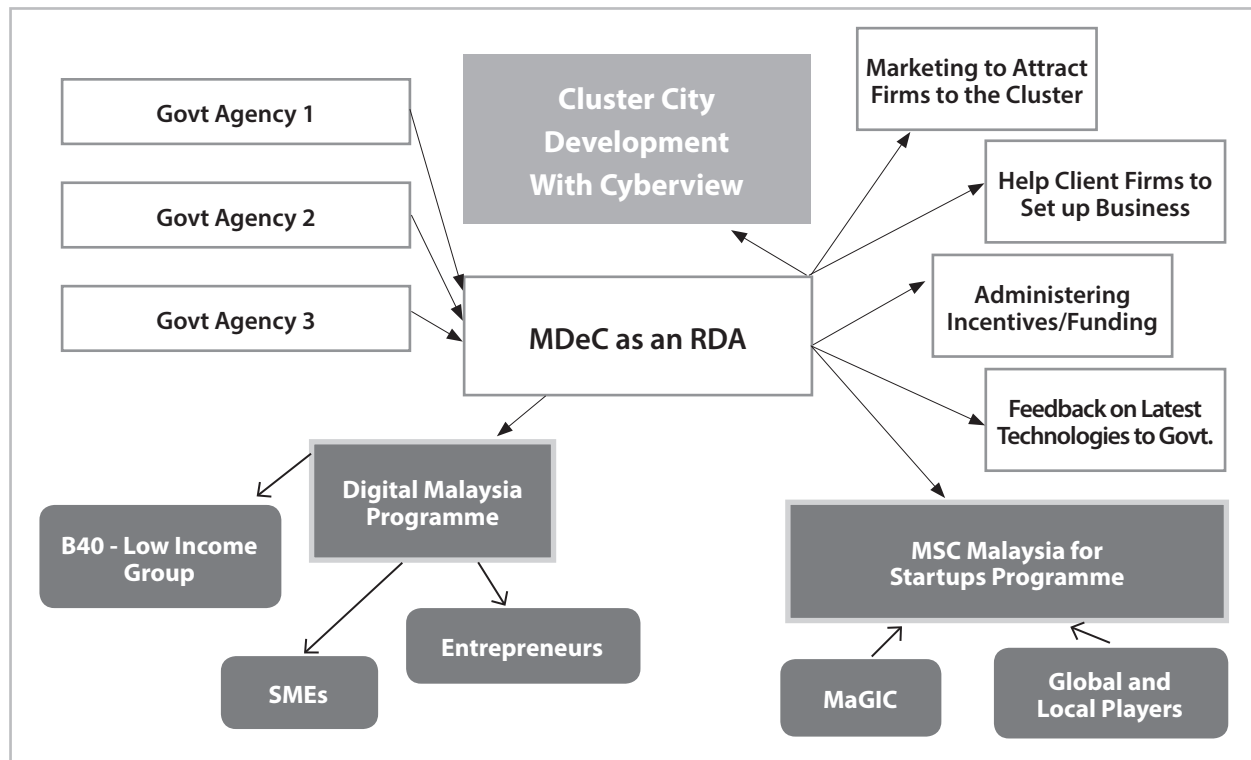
Govt Agency 1

Govt Agency 2

Govt Agency 3

Cluster City Development With Cyberview

Marketing to Attract Firms to the Cluster

Help Client Firms to Set up Business

MDeC as an RDA

Administering Incentives/Funding

Feedback on Latest Technologies to Govt.

Digital Malaysia Programme

B40 - Low Income Group

SMEs

Entrepreneurs

MSC Malaysia for Startups Programme

MaGIC

Global and Local Players